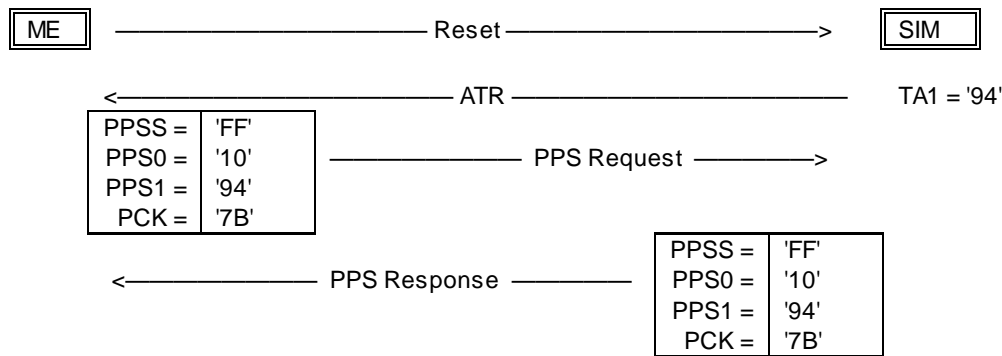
ME ——————————— Reset ———————————> SIM

<——————————————— ATR ——————————————— TA1 = '94'

| PPSS = | 'FF' |
|---|---|
| PPS0 = | '10' |
| PPS1 = | '94' |
| PCK = | '7B' |

——————— PPS Request ————>

<——————— PPS Response ————

| PPSS = | 'FF' |
|---|---|
| PPS0 = | '10' |
| PPS1 = | '94' |
| PCK = | '7B' |